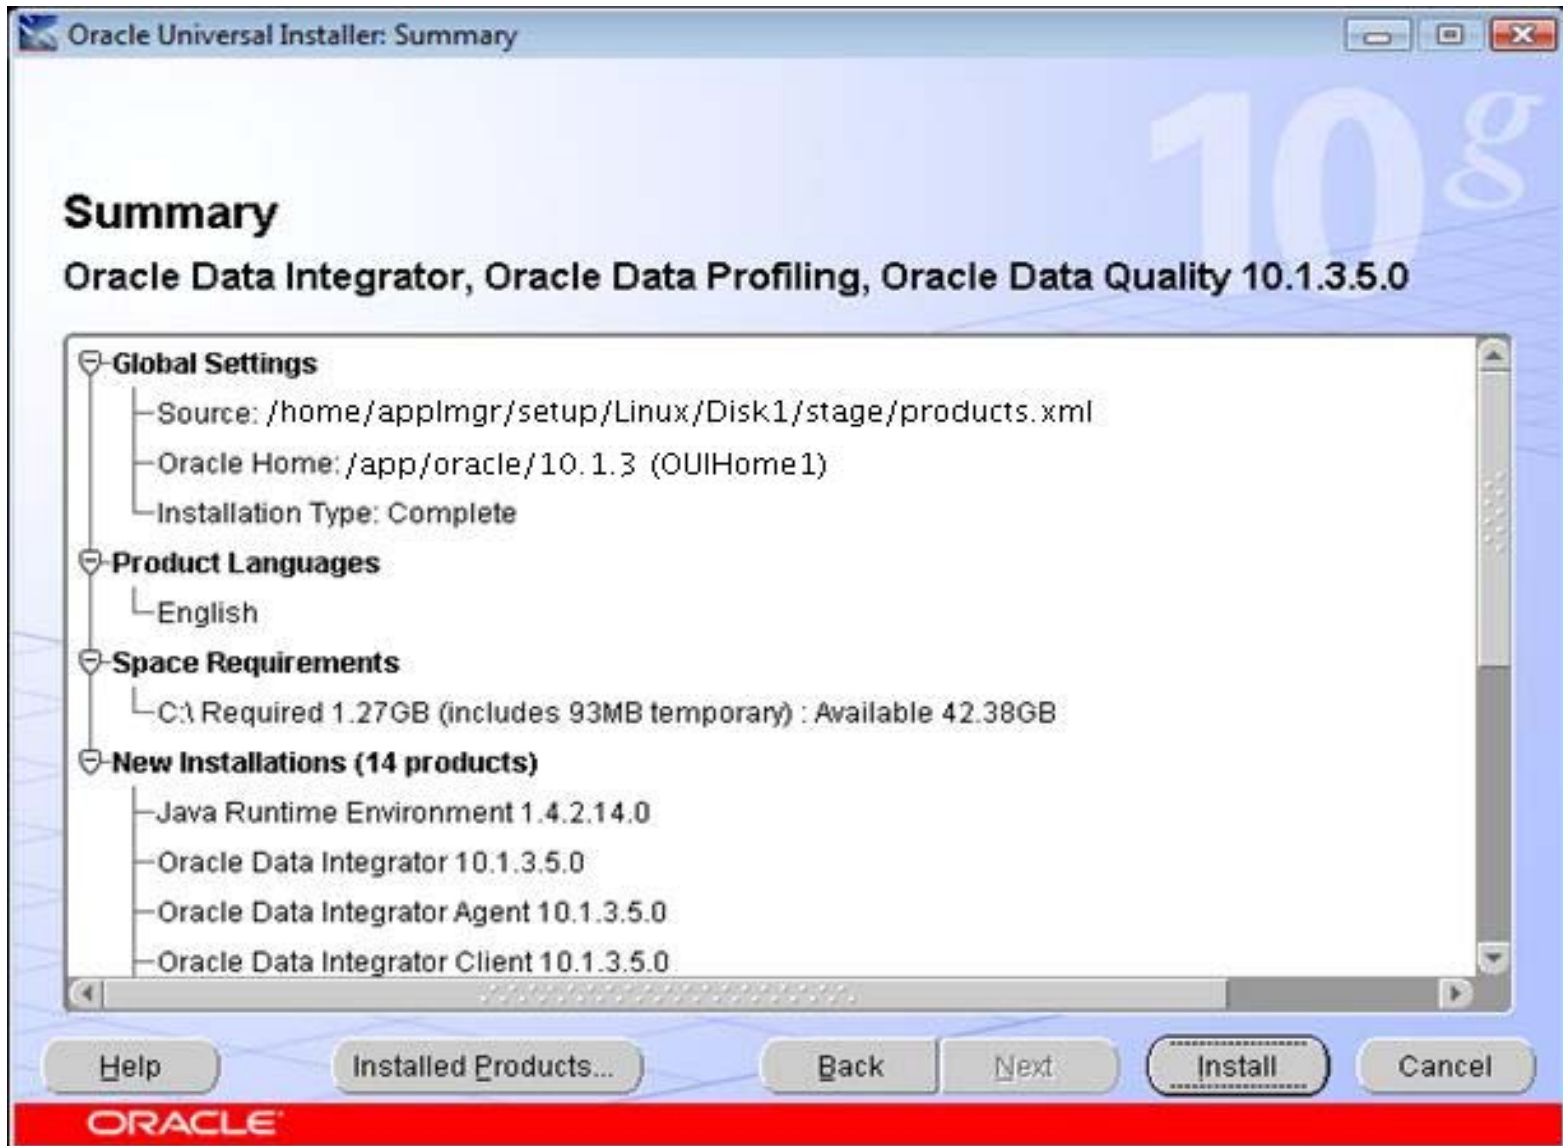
Oracle Universal Installer: Summary

10g

Summary

Oracle Data Integrator, Oracle Data Profiling, Oracle Data Quality 10.1.3.5.0

Global Settings
Source: /home/applmgr/setup/Linux/Disk1/stage/products.xml
Oracle Home: /app/oracle/10.1.3 (OUIHome1)
Installation Type: Complete
Product Languages
English
Space Requirements
C:\ Required 1.27GB (includes 93MB temporary) : Available 42.38GB
New Installations (14 products)
Java Runtime Environment 1.4.2.14.0
Oracle Data Integrator 10.1.3.5.0
Oracle Data Integrator Agent 10.1.3.5.0
Oracle Data Integrator Client 10.1.3.5.0

Help
Installed Products...
Back
Next
Install
Cancel

ORACLE